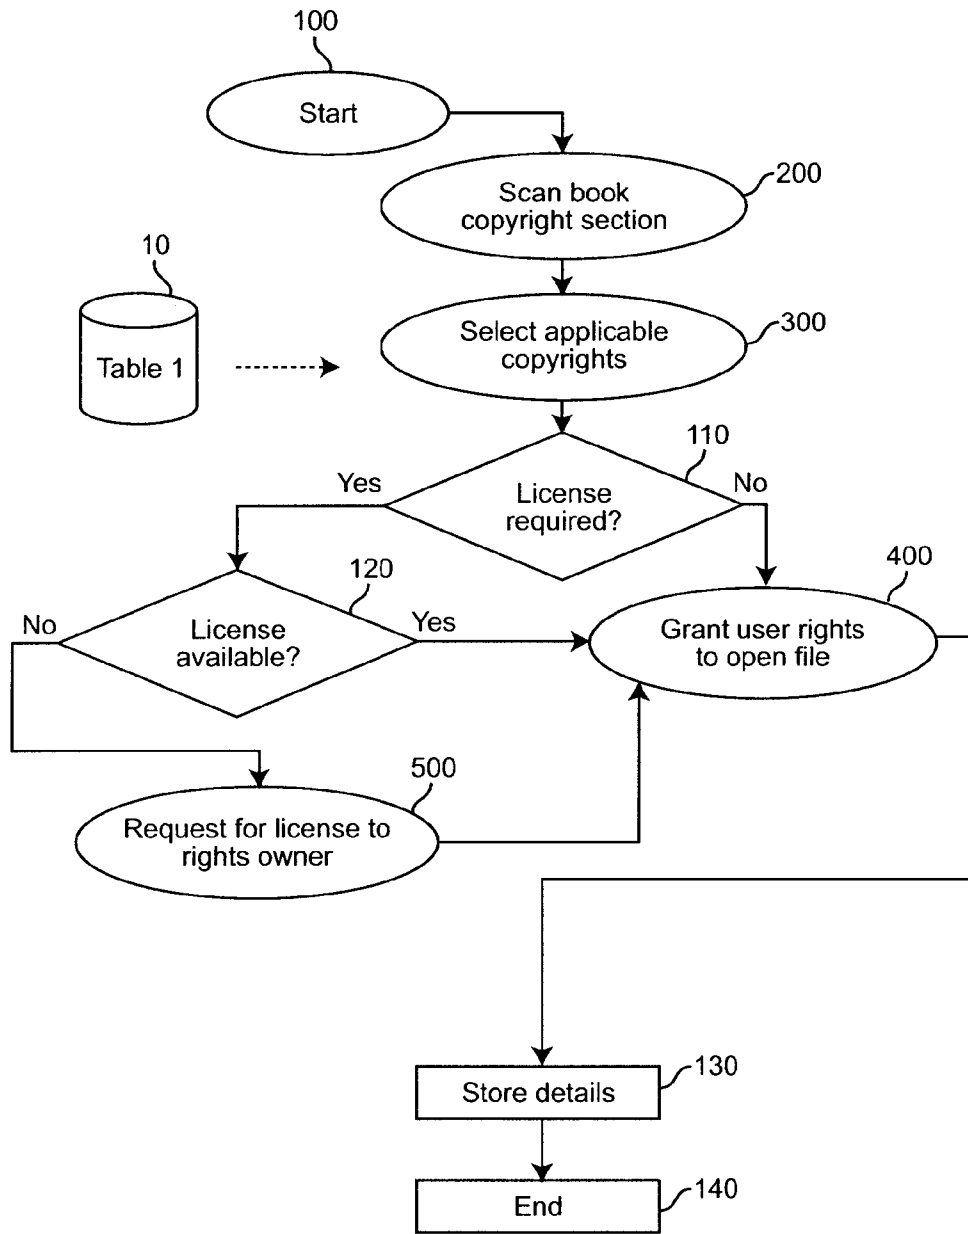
100

Start

Scan book copyright section

200

10

Table 1

Select applicable copyrights

300

110

Yes

License required?

No

120

400

No

License available?

Yes

Grant user rights to open file

500

Request for license to rights owner

Store details

130

End

140